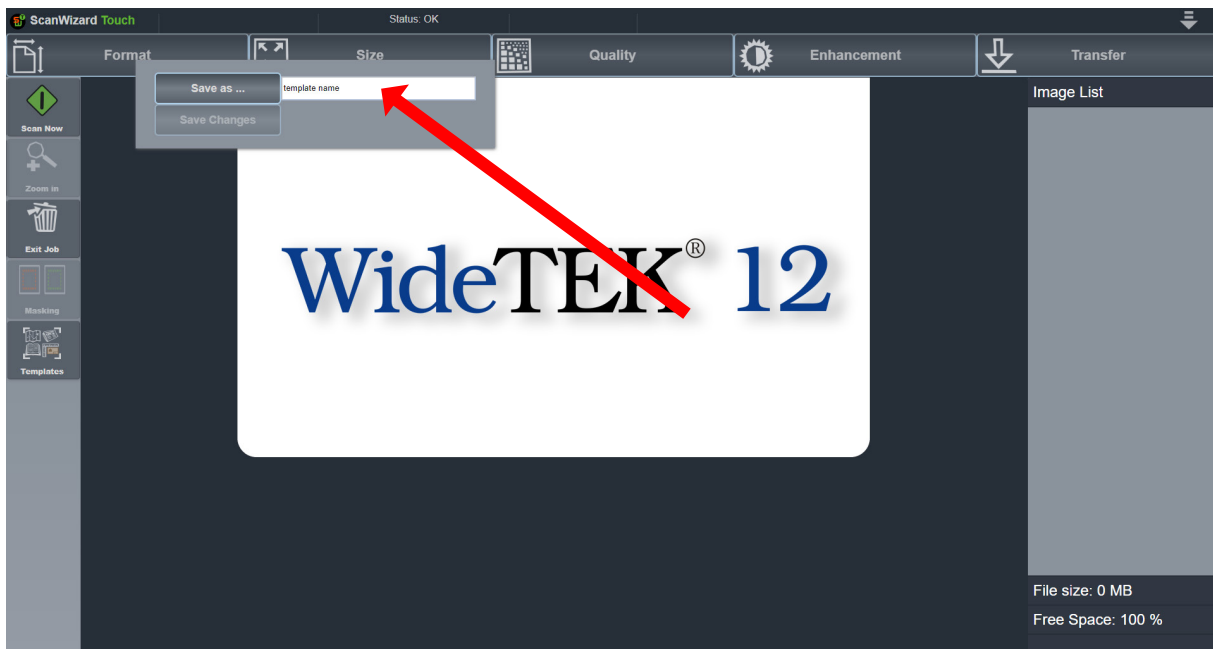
ScanWizard Touch

Status: OK

Format

Size

Quality

Enhancement

Transfer

Save as ...

template name

Save Changes

Scan Now

Zoom in

Exit Job

Masking

Templates

WideTEK® 12

Image List

File size: 0 MB

Free Space: 100 %